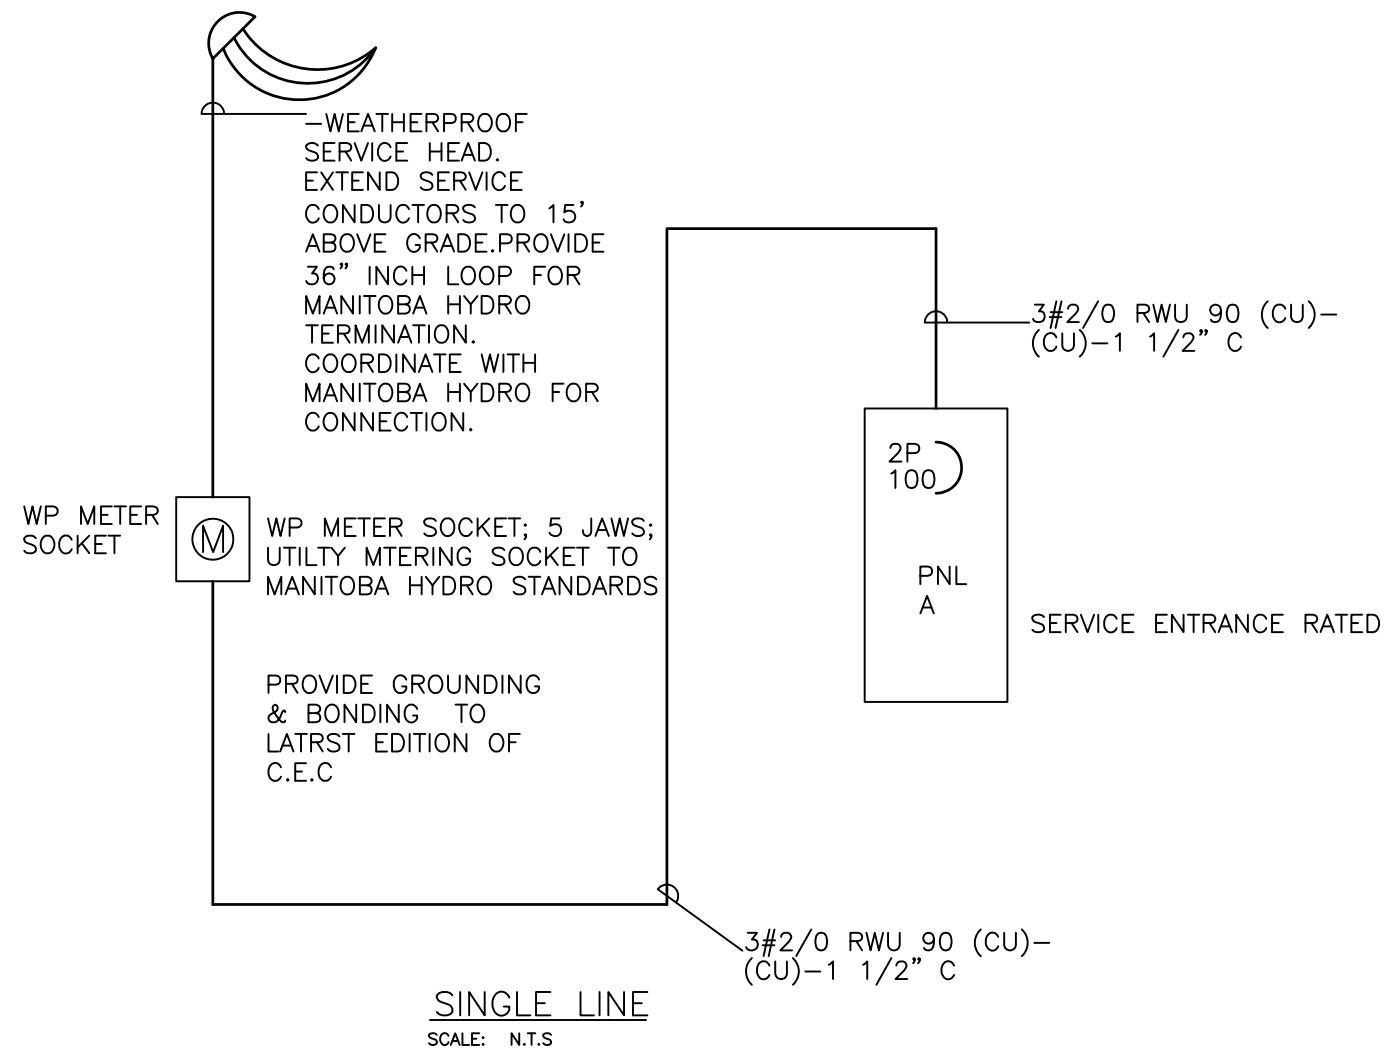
–WEATHERPROOF SERVICE HEAD. EXTEND SERVICE CONDUCTORS TO 15' ABOVE GRADE.PROVIDE 36" INCH LOOP FOR MANITOBA HYDRO TERMINATION. COORDINATE WITH MANITOBA HYDRO FOR CONNECTION.

3#2/0 RWU 90 (CU)–(CU)–1 1/2" C

2P
100

PNL
A

SERVICE ENTRANCE RATED

WP METER SOCKET

M

WP METER SOCKET; 5 JAWS; UTILTY MTERING SOCKET TO MANITOBA HYDRO STANDARDS

PROVIDE GROUNDING & BONDING TO LATRST EDITION OF C.E.C

3#2/0 RWU 90 (CU)–(CU)–1 1/2" C

SINGLE LINE
SCALE: N.T.S